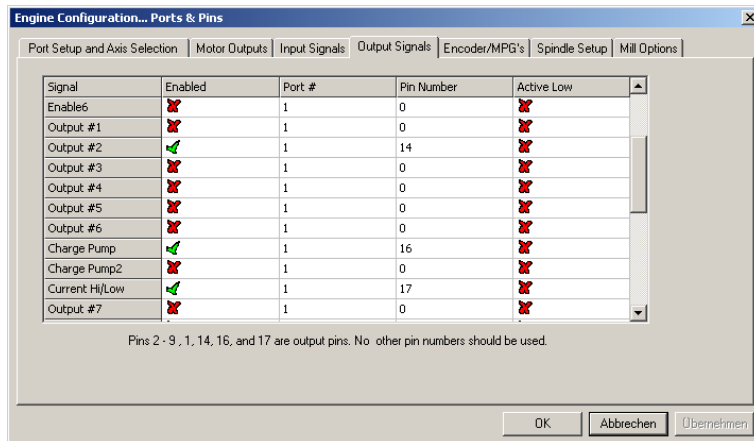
Engine Configuration... Ports & Pins

Port Setup and Axis Selection | Motor Outputs | Input Signals | Output Signals | Encoder/MPG's | Spindle Setup | Mill Options

| Signal | Enabled | Port # | Pin Number | Active Low |
|---|---|---|---|---|
| Enable6 | ✗ | 1 | 0 | ✗ |
| Output #1 | ✗ | 1 | 0 | ✗ |
| Output #2 | ✓ | 1 | 14 | ✗ |
| Output #3 | ✗ | 1 | 0 | ✗ |
| Output #4 | ✗ | 1 | 0 | ✗ |
| Output #5 | ✗ | 1 | 0 | ✗ |
| Output #6 | ✗ | 1 | 0 | ✗ |
| Charge Pump | ✓ | 1 | 16 | ✗ |
| Charge Pump2 | ✗ | 1 | 0 | ✗ |
| Current Hi/Low | ✓ | 1 | 17 | ✗ |
| Output #7 | ✗ | 1 | 0 | ✗ |

Pins 2 - 9 , 1, 14, 16, and 17 are output pins. No other pin numbers should be used.

OK | Abbrechen | Übernehmen